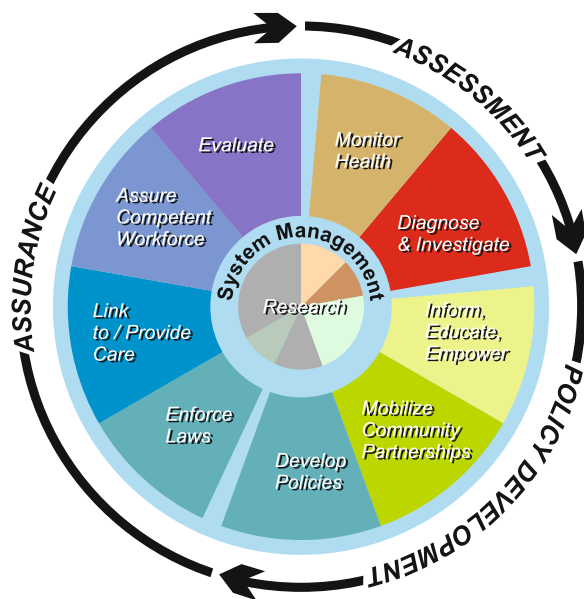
ASSESSMENT

Monitor Health

Diagnose & Investigate

Inform, Educate, Empower

Mobilize Community Partnerships

Develop Policies

Enforce Laws

Link to / Provide Care

Assure Competent Workforce

Evaluate

System Management

Research

POLICY DEVELOPMENT

ASSURANCE